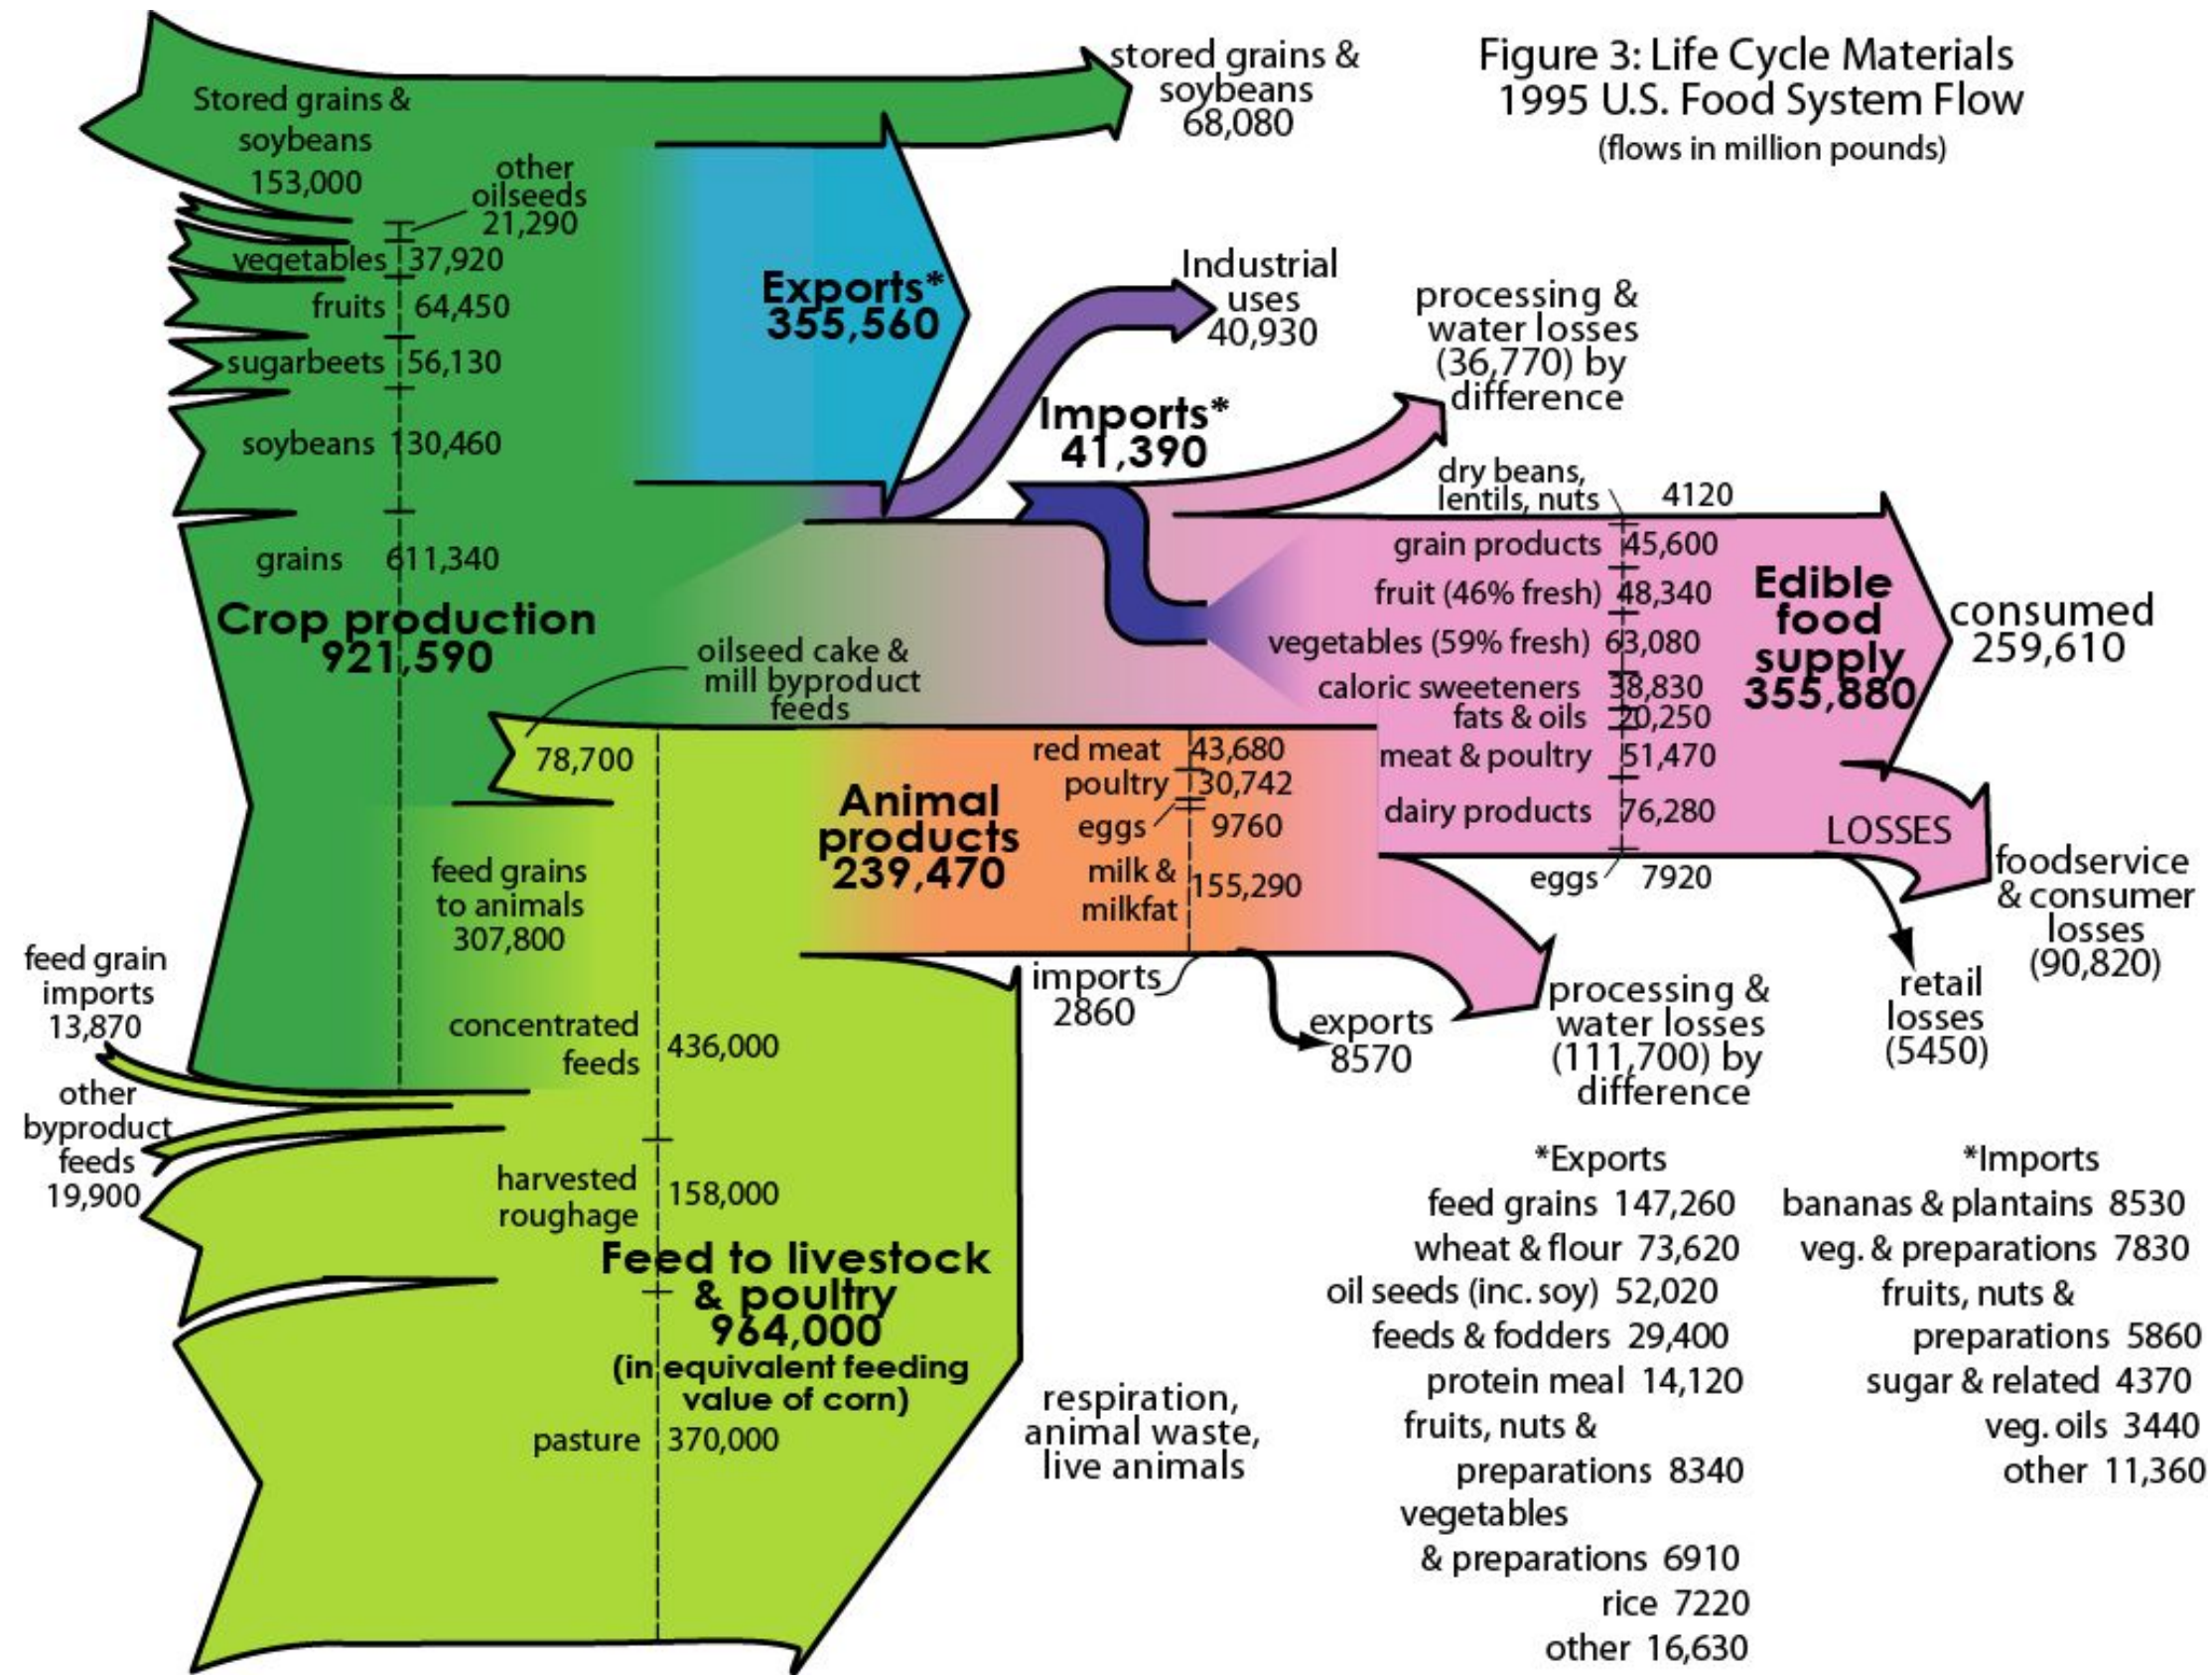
Figure 3: Life Cycle Materials
1995 U.S. Food System Flow
(flows in million pounds)

Stored grains & soybeans 153,000

stored grains & soybeans 68,080

other oilseeds 21,290
vegetables 37,920
fruits 64,450
sugarbeets 56,130
soybeans 130,460
grains 611,340

Crop production
921,590

Exports*
355,560

Industrial uses 40,930

processing & water losses (36,770) by difference

Imports*
41,390

dry beans, lentils, nuts 4120
grain products 45,600
fruit (46% fresh) 48,340
vegetables (59% fresh) 63,080
caloric sweeteners 38,830
fats & oils 20,250
meat & poultry 51,470
dairy products 76,280
eggs 7920

Edible food supply
355,880

consumed 259,610

LOSSES

foodservice & consumer losses (90,820)

retail losses (5450)

oilseed cake & mill byproduct feeds
78,700

red meat 43,680
poultry 30,742
eggs 9760
milk & milkfat 155,290

Animal products
239,470

imports 2860

exports 8570

processing & water losses (111,700) by difference

feed grains to animals 307,800

feed grain imports 13,870

concentrated feeds 436,000

other byproduct feeds 19,900

harvested roughage 158,000

Feed to livestock & poultry
964,000
(in equivalent feeding value of corn)

pasture 370,000

respiration, animal waste, live animals

*Exports
feed grains 147,260
wheat & flour 73,620
oil seeds (inc. soy) 52,020
feeds & fodders 29,400
protein meal 14,120
fruits, nuts & preparations 8340
vegetables & preparations 6910
rice 7220
other 16,630

*Imports
bananas & plantains 8530
veg. & preparations 7830
fruits, nuts & preparations 5860
sugar & related 4370
veg. oils 3440
other 11,360